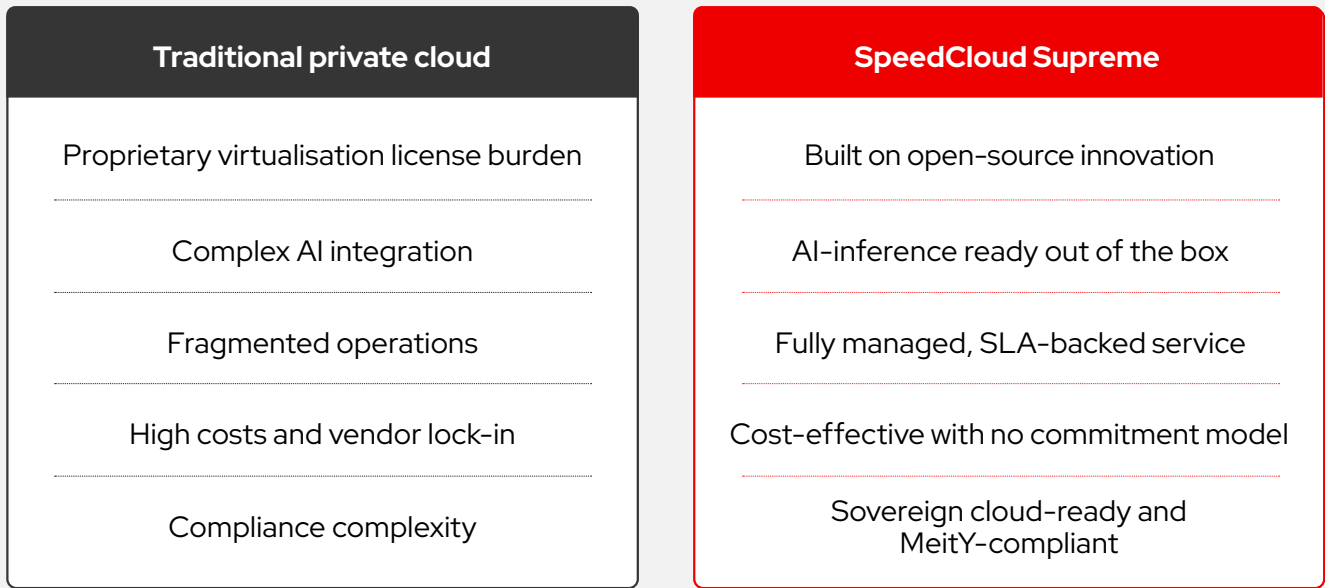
Traditional private cloud

Proprietary virtualisation license burden

Complex AI integration

Fragmented operations

High costs and vendor lock-in

Compliance complexity

SpeedCloud Supreme

Built on open-source innovation

AI-inference ready out of the box

Fully managed, SLA-backed service

Cost-effective with no commitment model

Sovereign cloud-ready and MeitY-compliant